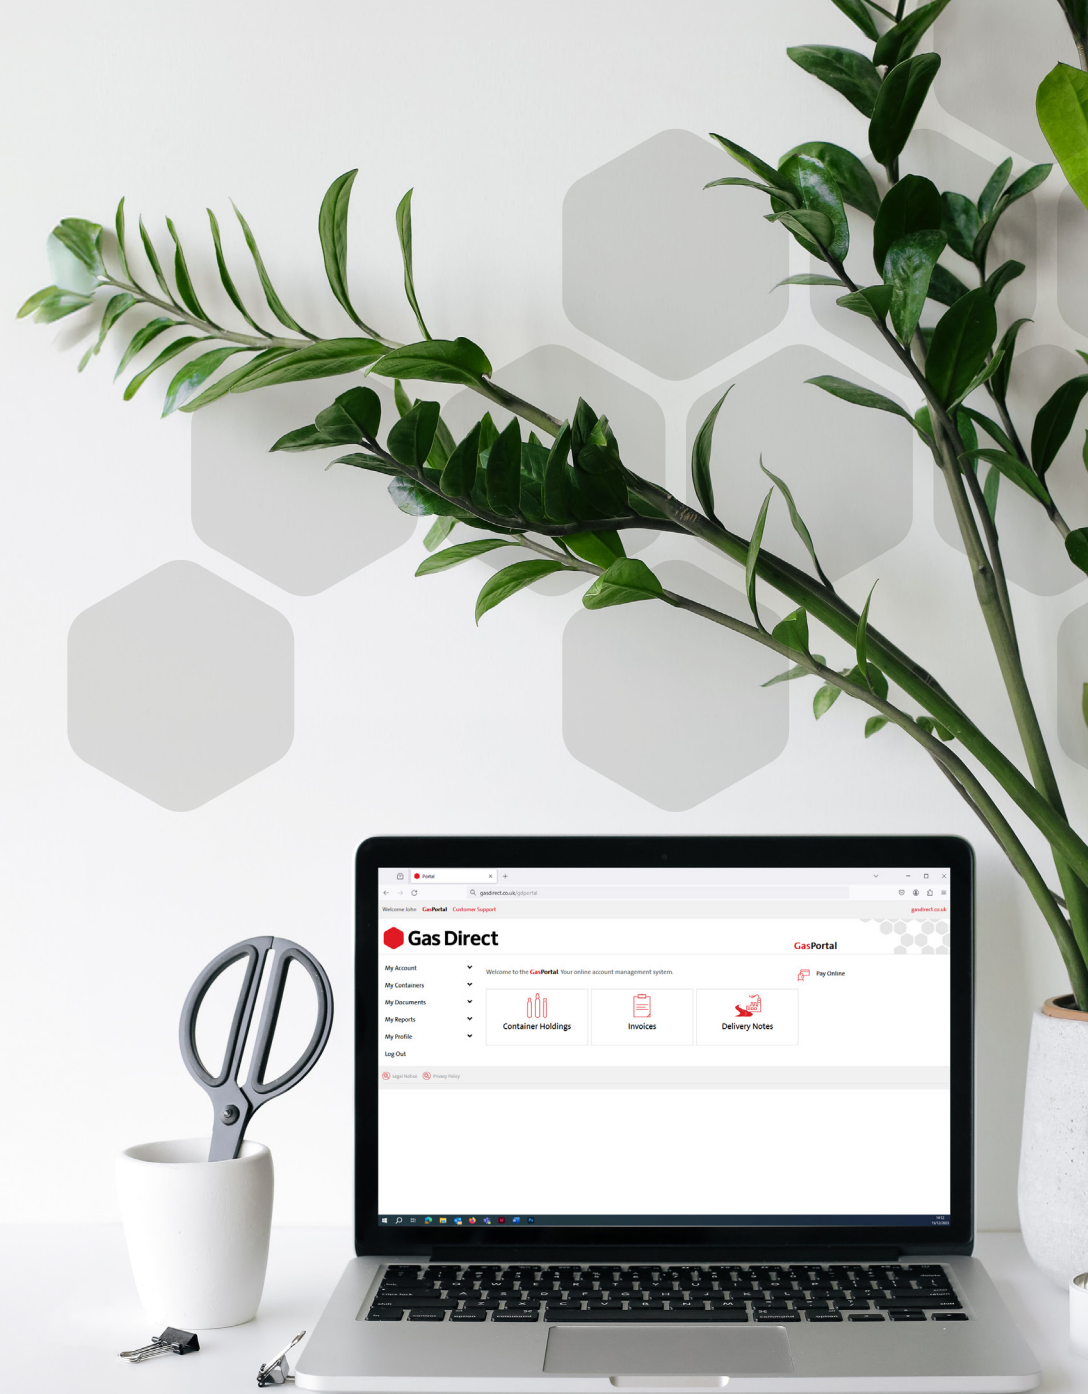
Portal

gasdirect.co.uk/gdportal

Welcome John GasPortal Customer Support gasdirect.co.uk

Gas Direct

GasPortal

My Account
My Containers
My Documents
My Reports
My Profile
Log Out

Welcome to the GasPortal. Your online account management system.

Pay Online

Container Holdings

Invoices

Delivery Notes

Legal Notice Privacy Policy